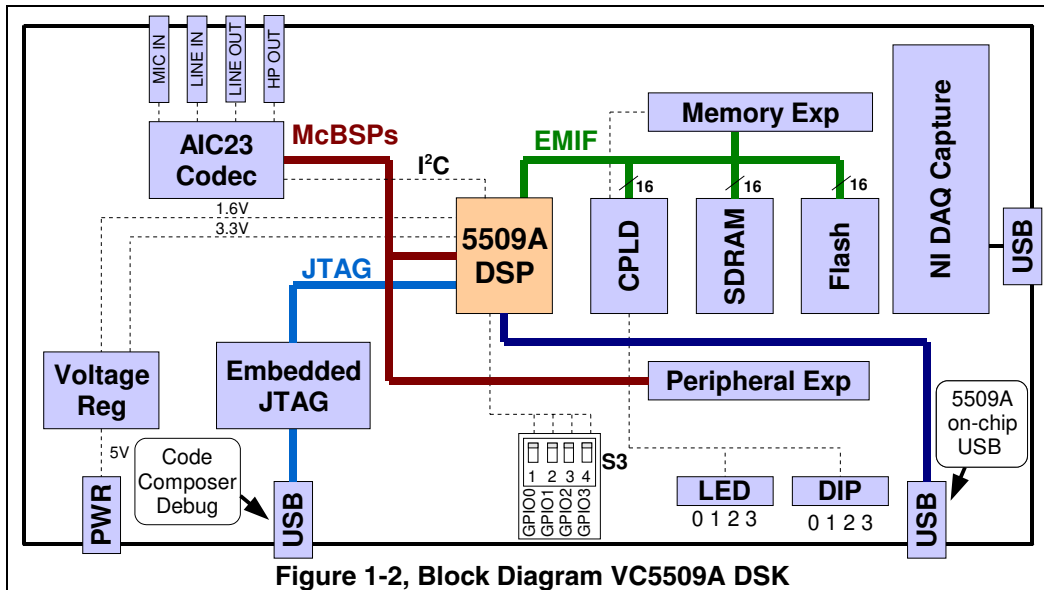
MIC IN
LINE IN
LINE OUT
HP OUT

AIC23 Codec

McBSPs

$I^2C$

EMIF

Memory Exp

NI DAQ Capture

USB

1.6V
3.3V

5509A DSP

16
16
16

CPLD

SDRAM

Flash

JTAG

Voltage Reg

Embedded JTAG

Peripheral Exp

5509A on-chip USB

5V

Code Composer Debug

1 2 3 4
S3

GPIO0
GPIO1
GPIO2
GPIO3

LED
0 1 2 3

DIP
0 1 2 3

PWR

USB

USB

Figure 1-2, Block Diagram VC5509A DSK